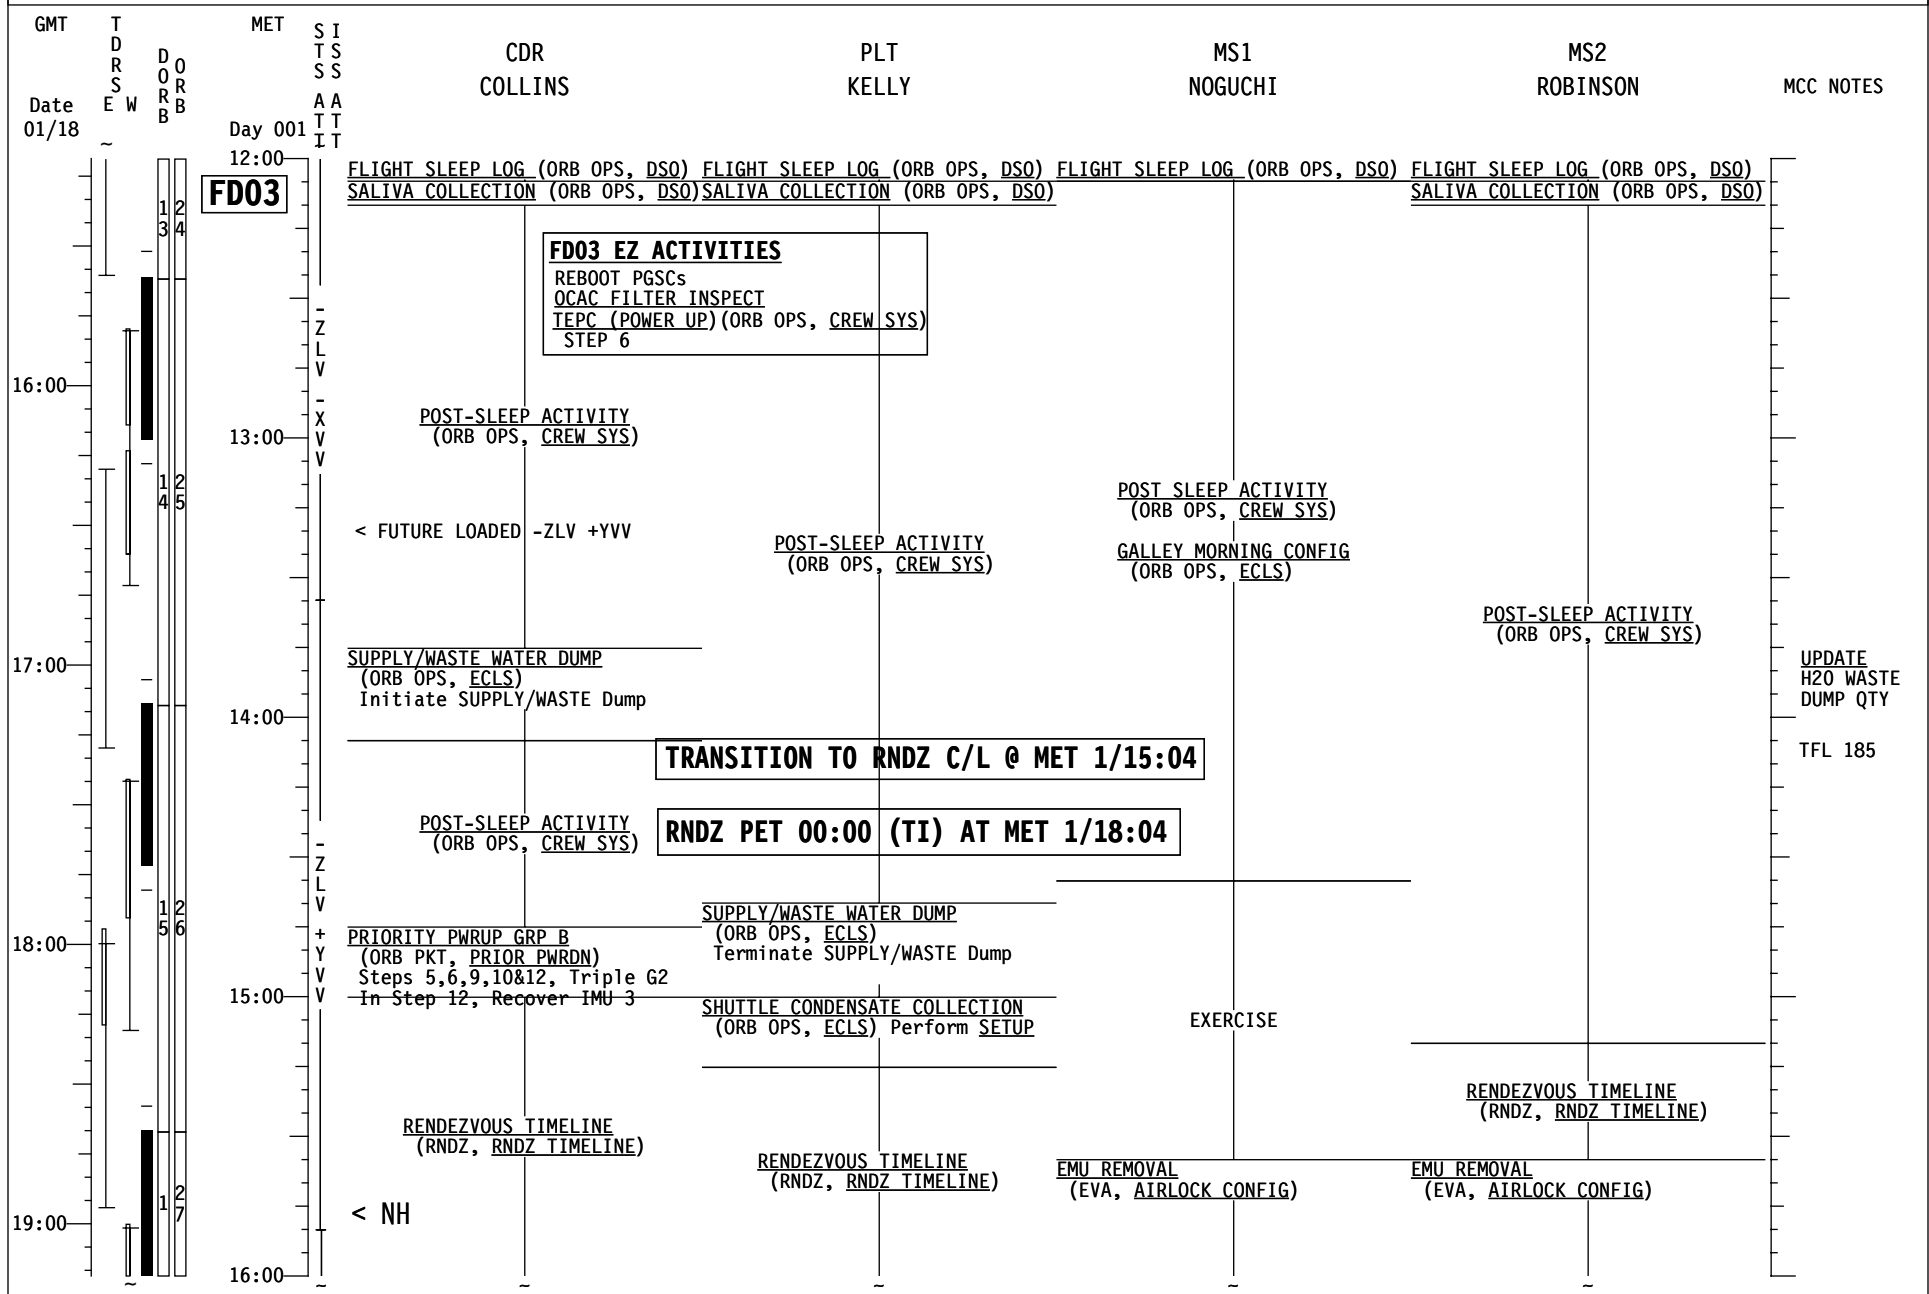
GMT
Date 01/18

TDRS E W

DORB

ORB

MET
Day 001

STS ATT

ISS ATT

CDR
COLLINS

PLT
KELLY

MS1
NOGUCHI

MS2
ROBINSON

MCC NOTES

12:00

FD03

13
24

FLIGHT SLEEP LOG (ORB OPS, DSO) FLIGHT SLEEP LOG (ORB OPS, DSO) FLIGHT SLEEP LOG (ORB OPS, DSO) FLIGHT SLEEP LOG (ORB OPS, DSO)
SALIVA COLLECTION (ORB OPS, DSO) SALIVA COLLECTION (ORB OPS, DSO) SALIVA COLLECTION (ORB OPS, DSO)

FD03 EZ ACTIVITIES
REBOOT PGSCs
OCAC FILTER INSPECT
TEPC (POWER UP)(ORB OPS, CREW SYS)
STEP 6

-ZLV
-XVV

16:00

POST-SLEEP ACTIVITY
(ORB OPS, CREW SYS)

13:00

14
25

POST SLEEP ACTIVITY
(ORB OPS, CREW SYS)

< FUTURE LOADED -ZLV +YVV

POST-SLEEP ACTIVITY
(ORB OPS, CREW SYS)

GALLEY MORNING CONFIG
(ORB OPS, ECLS)

POST-SLEEP ACTIVITY
(ORB OPS, CREW SYS)

17:00

SUPPLY/WASTE WATER DUMP
(ORB OPS, ECLS)
Initiate SUPPLY/WASTE Dump

UPDATE
H2O WASTE
DUMP QTY

14:00

TRANSITION TO RNDZ C/L @ MET 1/15:04

TFL 185

POST-SLEEP ACTIVITY
(ORB OPS, CREW SYS)

RNDZ PET 00:00 (TI) AT MET 1/18:04

-ZLV
+YVV

15
26

18:00

PRIORITY PWRUP GRP B
(ORB PKT, PRIOR PWRDN)
Steps 5,6,9,10&12, Triple G2
In Step 12, Recover IMU 3

SUPPLY/WASTE WATER DUMP
(ORB OPS, ECLS)
Terminate SUPPLY/WASTE Dump

15:00

SHUTTLE CONDENSATE COLLECTION
(ORB OPS, ECLS) Perform SETUP

EXERCISE

RENDEZVOUS TIMELINE
(RNDZ, RNDZ TIMELINE)

RENDEZVOUS TIMELINE
(RNDZ, RNDZ TIMELINE)

RENDEZVOUS TIMELINE
(RNDZ, RNDZ TIMELINE)

EMU REMOVAL
(EVA, AIRLOCK CONFIG)

EMU REMOVAL
(EVA, AIRLOCK CONFIG)

17
27

19:00

< NH

16:00